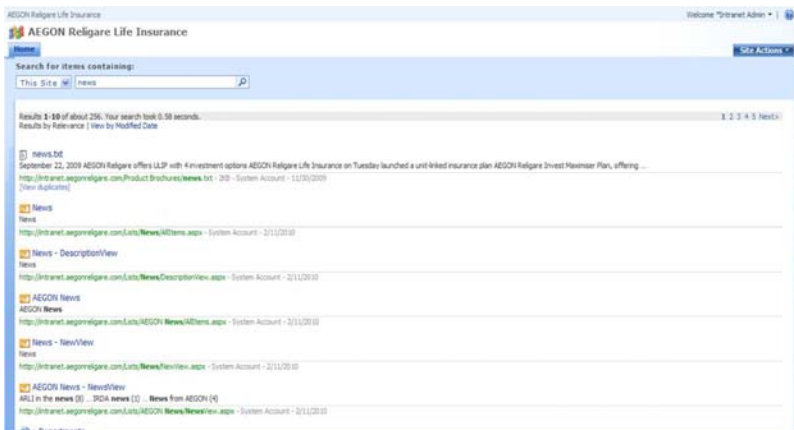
AEGON Religare Life Insurance

Welcome "Intranet Admin ▾ |

AEGON Religare Life Insurance

Home

Site Actions ▾

Search for items containing:

This Site | news

Results 1-10 of about 256. Your search took 0.58 seconds.
Results by Relevance | View by Modified Date

1 2 3 4 5 Next>

news.txt
September 22, 2009 AEGON Religare offers ULIP with 4 investment options AEGON Religare Life Insurance on Tuesday launched a unit-linked insurance plan AEGON Religare Invest Maximiser Plan, offering ...
http://intranet.aegonreligare.com/Product Brochures/news.txt - 2KB - System Account - 11/30/2009
[View duplicates]

News
News
http://intranet.aegonreligare.com/Lists/News/AllItems.aspx - System Account - 2/11/2010

News - DescriptionView
News
http://intranet.aegonreligare.com/Lists/News/DescriptionView.aspx - System Account - 2/11/2010

AEGON News
AEGON News
http://intranet.aegonreligare.com/Lists/AEGON News/AllItems.aspx - System Account - 2/11/2010

News - NewView
News
http://intranet.aegonreligare.com/Lists/News/NewView.aspx - System Account - 2/11/2010

AEGON News - NewsView
ARLI in the news (8) ... IRDA news (1) ... News from AEGON (4)
http://intranet.aegonreligare.com/Lists/AEGON News/NewsView.aspx - System Account - 2/11/2010

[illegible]